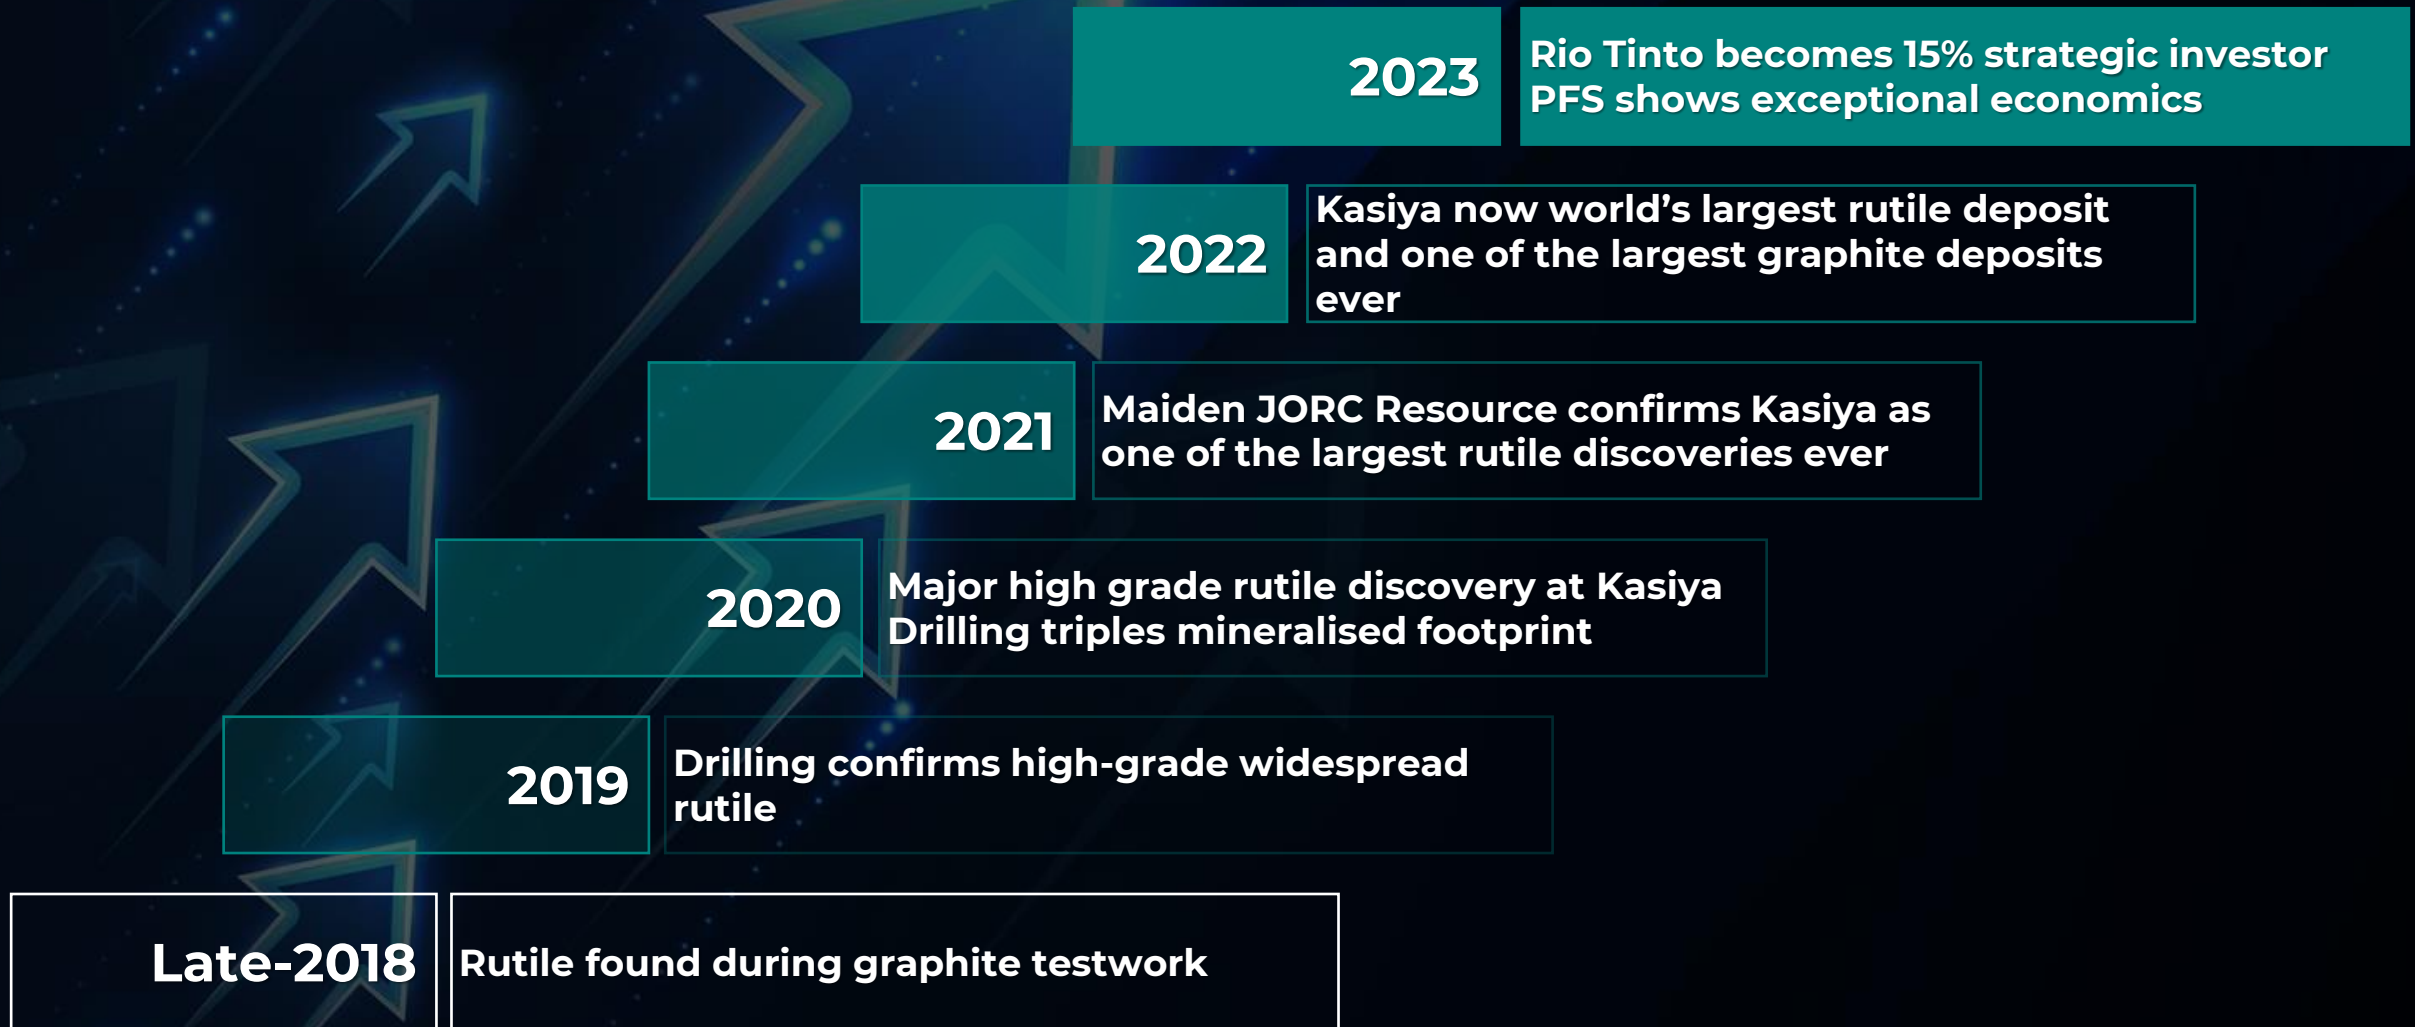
2023
Rio Tinto becomes 15% strategic investor
PFS shows exceptional economics

2022
Kasiya now world's largest rutile deposit and one of the largest graphite deposits ever

2021
Maiden JORC Resource confirms Kasiya as one of the largest rutile discoveries ever

2020
Major high grade rutile discovery at Kasiya
Drilling triples mineralised footprint

2019
Drilling confirms high-grade widespread rutile

Late-2018
Rutile found during graphite testwork